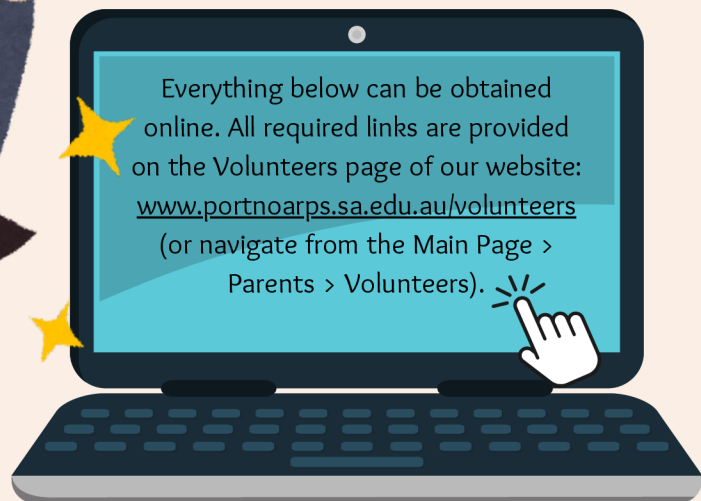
Everything below can be obtained online. All required links are provided on the Volunteers page of our website: www.portnoarps.sa.edu.au/volunteers (or navigate from the Main Page > Parents > Volunteers).